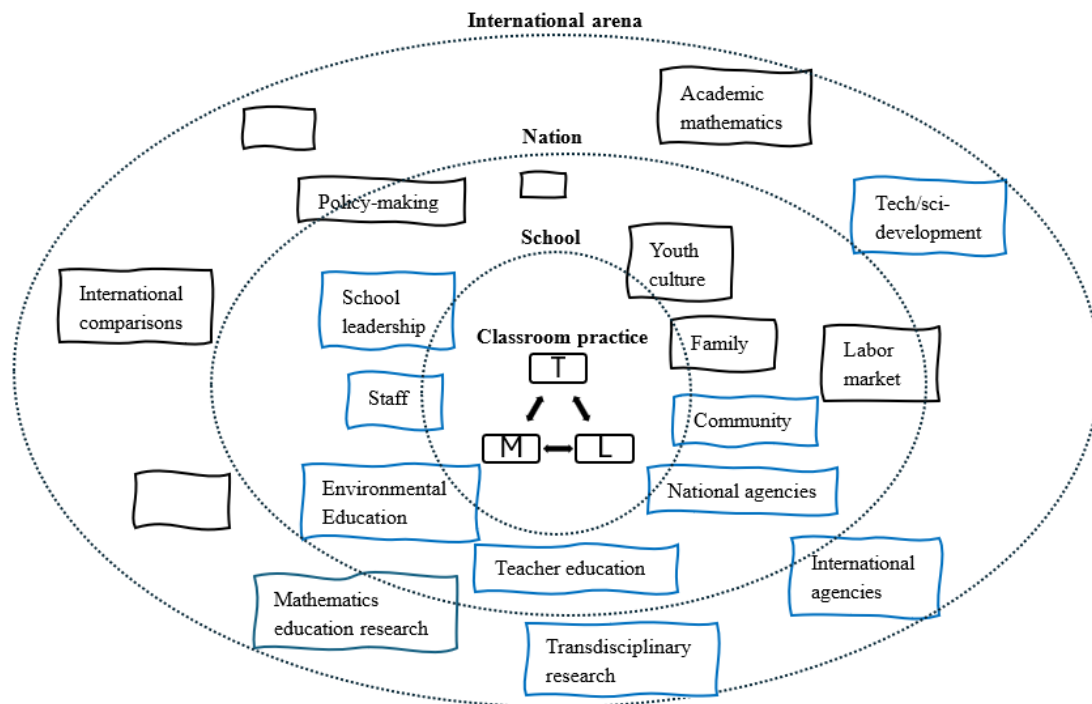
International arena

Academic mathematics

Nation

Policy-making

Tech/sci-development

School

Youth culture

International comparisons

School leadership

Classroom practice

T

Family

Labor market

Staff

Community

M

L

National agencies

Environmental Education

Teacher education

International agencies

Mathematics education research

Transdisciplinary research